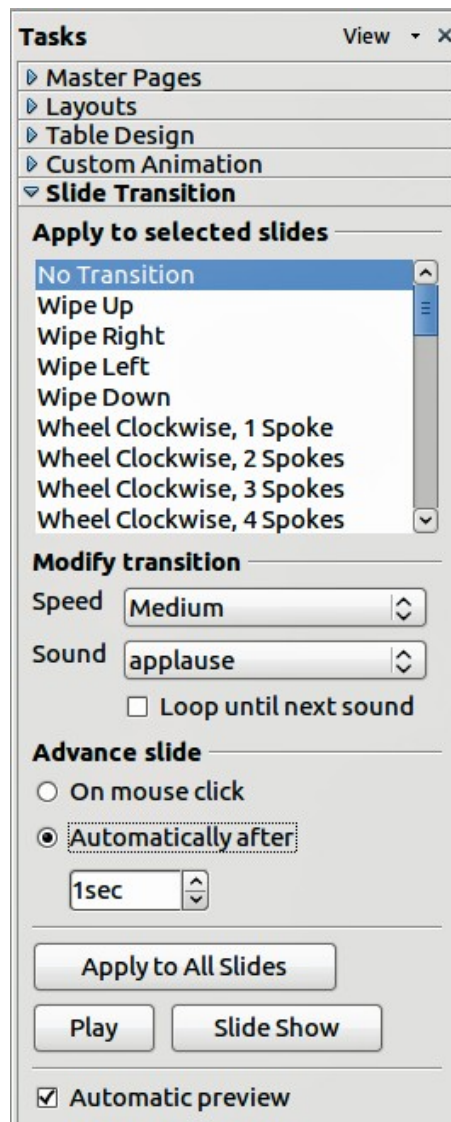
Tasks

View ▾ ×

Master Pages
Layouts
Table Design
Custom Animation
Slide Transition

Apply to selected slides

No Transition
Wipe Up
Wipe Right
Wipe Left
Wipe Down
Wheel Clockwise, 1 Spoke
Wheel Clockwise, 2 Spokes
Wheel Clockwise, 3 Spokes
Wheel Clockwise, 4 Spokes

Modify transition

Speed Medium

Sound applause

☐ Loop until next sound

Advance slide

○ On mouse click

◉ Automatically after

1sec

Apply to All Slides

Play

Slide Show

☑ Automatic preview